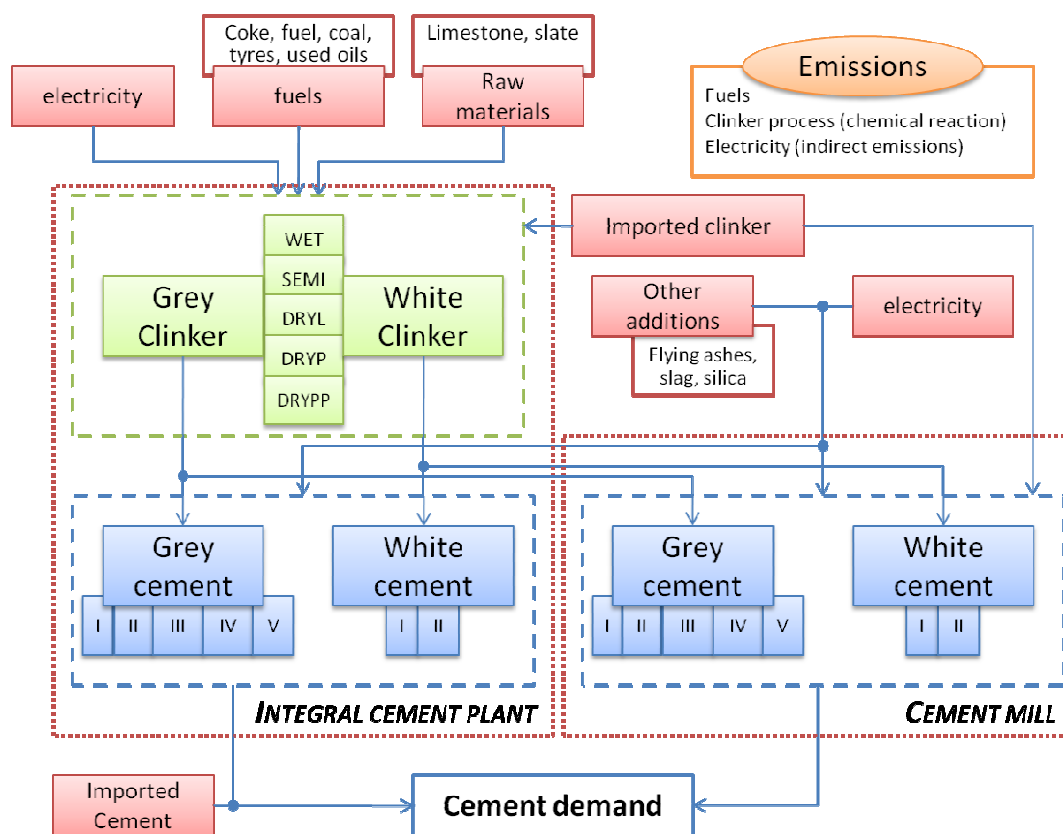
Coke, fuel, coal, tyres, used oils

Limestone, slate

electricity

fuels

Raw materials

Emissions

Fuels
Clinker process (chemical reaction)
Electricity (indirect emissions)

Imported clinker

WET
SEMI
DRYL
DRYP
DRYPP

Grey Clinker

White Clinker

Other additions

electricity

Flying ashes, slag, silica

Grey cement

I II III IV V

White cement

I II

Grey cement

I II III IV V

White cement

I II

INTEGRAL CEMENT PLANT

CEMENT MILL

Imported Cement

Cement demand